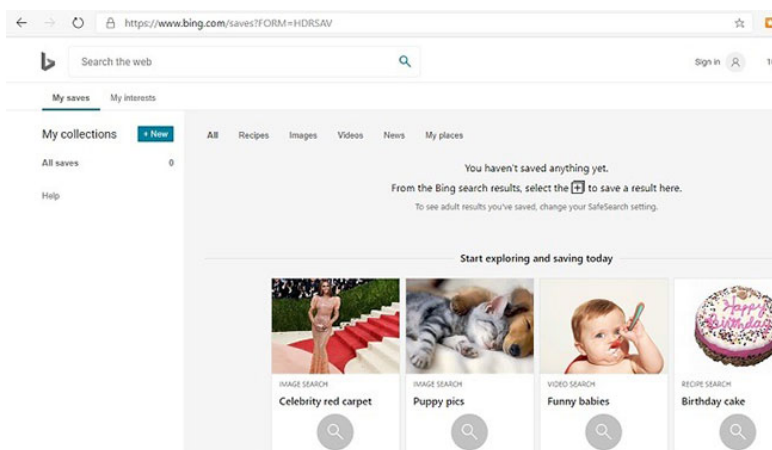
https://www.bing.com/saves?FORM=HDRSAV

Search the web

Sign in

My saves My interests

My collections + New

All saves 0

Help

All Recipes Images Videos News My places

You haven't saved anything yet.

From the Bing search results, select the + to save a result here.

To see adult results you've saved, change your SafeSearch setting.

Start exploring and saving today

IMAGE SEARCH
Celebrity red carpet

IMAGE SEARCH
Puppy pics

VIDEO SEARCH
Funny babies

RECIPE SEARCH
Birthday cake